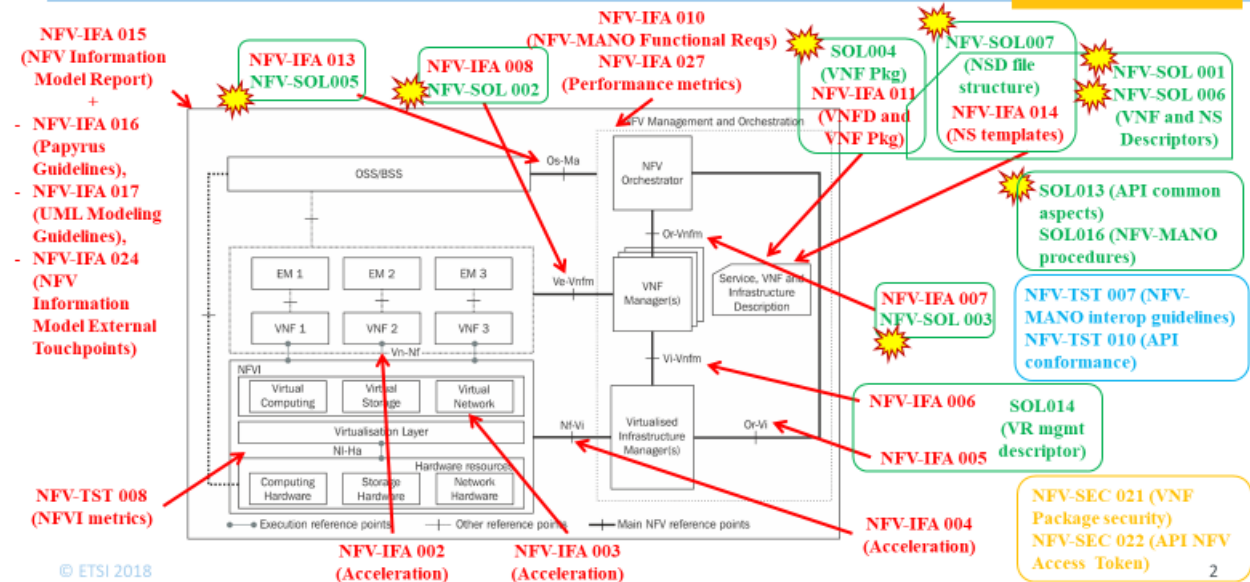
NFV-IFA 015 (NFV Information Model Report)
+
- NFV-IFA 016 (Papyrus Guidelines),
- NFV-IFA 017 (UML Modeling Guidelines),
- NFV-IFA 024 (NFV Information Model External Touchpoints)

NFV-IFA 013
NFV-SOL005

NFV-IFA 008
NFV-SOL 002

NFV-IFA 010
(NFV-MANO Functional Reqs)
NFV-IFA 027
(Performance metrics)

SOL004
(VNF Pkg)
NFV-IFA 011
(VNFD and VNF Pkg)

NFV-SOL007
(NSD file structure)
NFV-IFA 014
(NS templates)

NFV-SOL 001
NFV-SOL 006
(VNF and NS Descriptors)

SOL013 (API common aspects)
SOL016 (NFV-MANO procedures)

NFV-TST 007 (NFV-MANO interop guidelines)
NFV-TST 010 (API conformance)

NFV-IFA 007
NFV-SOL 003

NFV-IFA 006

SOL014
(VR mgmt descriptor)

NFV-IFA 005

NFV-SEC 021 (VNF Package security)
NFV-SEC 022 (API NFV Access Token)

NFV-TST 008
(NFVI metrics)

NFV-IFA 002
(Acceleration)

NFV-IFA 003
(Acceleration)

NFV-IFA 004
(Acceleration)

NFV Management and Orchestration
OSS/BSS
Os-Ma
NFV Orchestrator
Or-Vnfm
EM 1
EM 2
EM 3
Ve-Vnfm
VNF Manager(s)
Service, VNF and Infrastructure Description
VNF 1
VNF 2
VNF 3
Vn-Nf
NFVI
Vi-Vnfm
Virtual Computing
Virtual Storage
Virtual Network
Virtualisation Layer
Nf-Vi
Virtualised Infrastructure Manager(s)
Or-Vi
Nl-Ha
Hardware resources
Computing Hardware
Storage Hardware
Network Hardware
Execution reference points
Other reference points
Main NFV reference points

© ETSI 2018
2